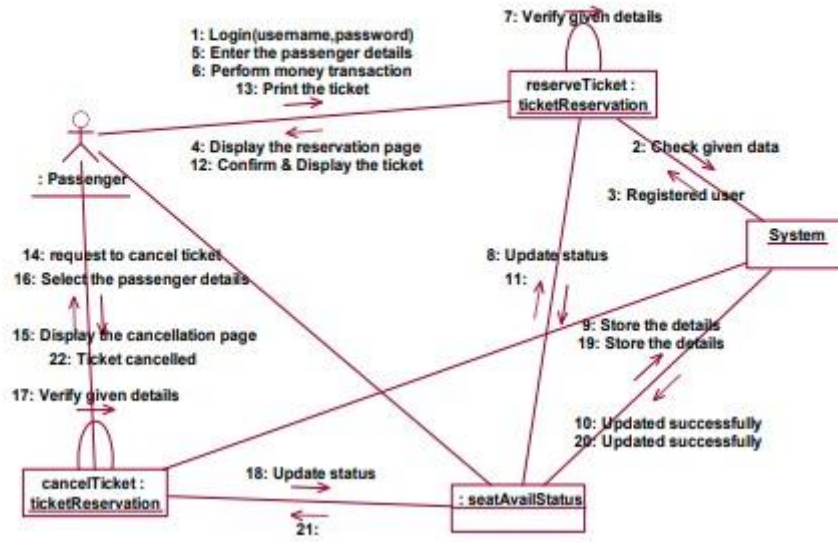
7: Verify given details

1: Login(username,password)
5: Enter the passenger details
6: Perform money transaction
13: Print the ticket

reserveTicket : ticketReservation

4: Display the reservation page
12: Confirm & Display the ticket

: Passenger

2: Check given data

3: Registered user

System

14: request to cancel ticket
16: Select the passenger details

8: Update status
11:

15: Display the cancellation page
22: Ticket cancelled

9: Store the details
19: Store the details

17: Verify given details

10: Updated successfully
20: Updated successfully

cancelTicket : ticketReservation

18: Update status

21:

: seatAvailStatus